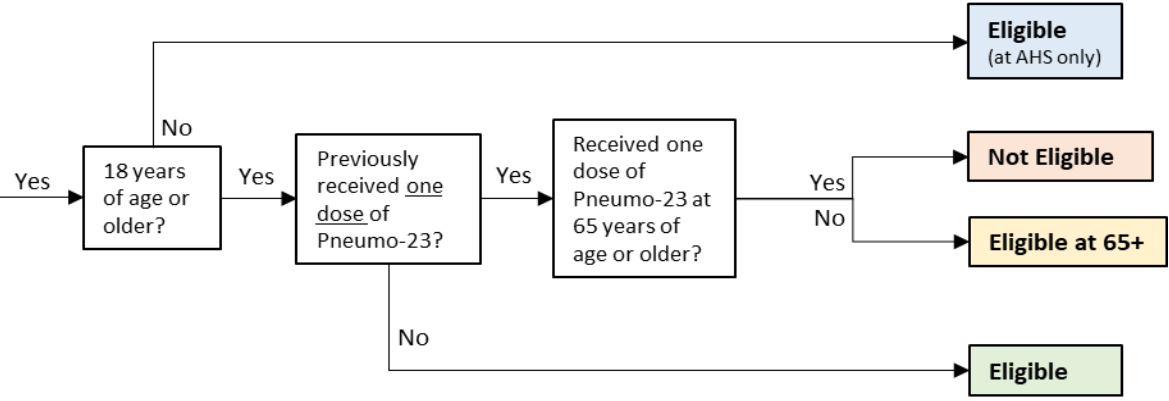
Eligible
(at AHS only)

No

Yes

18 years of age or older?

Yes

Previously received one dose of Pneumo-23?

Yes

Received one dose of Pneumo-23 at 65 years of age or older?

Yes

No

Not Eligible

Eligible at 65+

No

Eligible